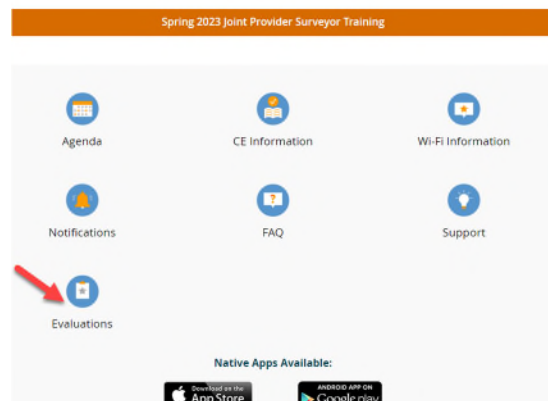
Spring 2023 Joint Provider Surveyor Training

Agenda

CE Information

Wi-Fi Information

Notifications

FAQ

Support

Evaluations

Native Apps Available:

Download on the App Store

ANDROID APP ON Google play